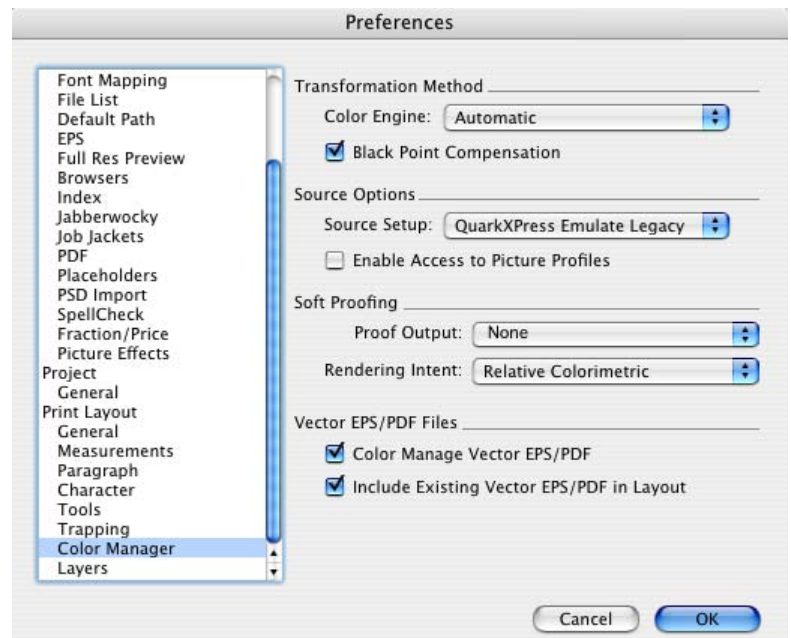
Preferences

Font Mapping
File List
Default Path
EPS
Full Res Preview
Browsers
Index
Jabberwocky
Job Jackets
PDF
Placeholders
PSD Import
SpellCheck
Fraction/Price
Picture Effects
Project
General
Print Layout
General
Measurements
Paragraph
Character
Tools
Trapping
Color Manager
Layers

Transformation Method

Color Engine: Automatic

Black Point Compensation

Source Options

Source Setup: QuarkXPress Emulate Legacy

Enable Access to Picture Profiles

Soft Proofing

Proof Output: None

Rendering Intent: Relative Colorimetric

Vector EPS/PDF Files

Color Manage Vector EPS/PDF

Include Existing Vector EPS/PDF in Layout

Cancel

OK